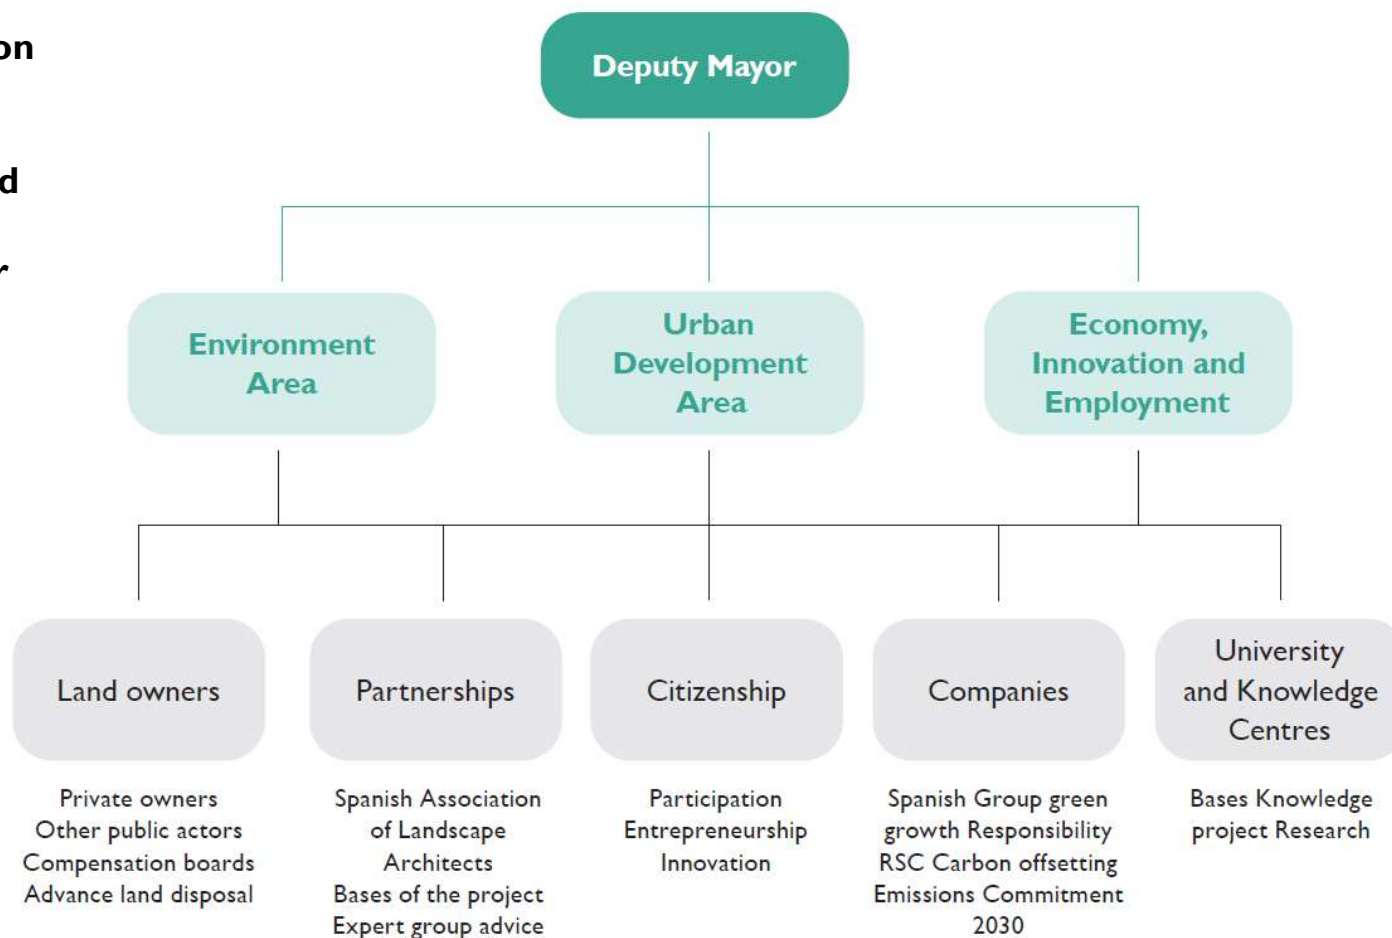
on

d

r

Deputy Mayor

Environment Area

Urban Development Area

Economy, Innovation and Employment

Land owners

Private owners
Other public actors
Compensation boards
Advance land disposal

Partnerships

Spanish Association of Landscape Architects
Bases of the project
Expert group advice

Citizenship

Participation
Entrepreneurship
Innovation

Companies

Spanish Group green growth Responsibility
RSC Carbon offsetting
Emissions Commitment 2030

University and Knowledge Centres

Bases Knowledge project Research